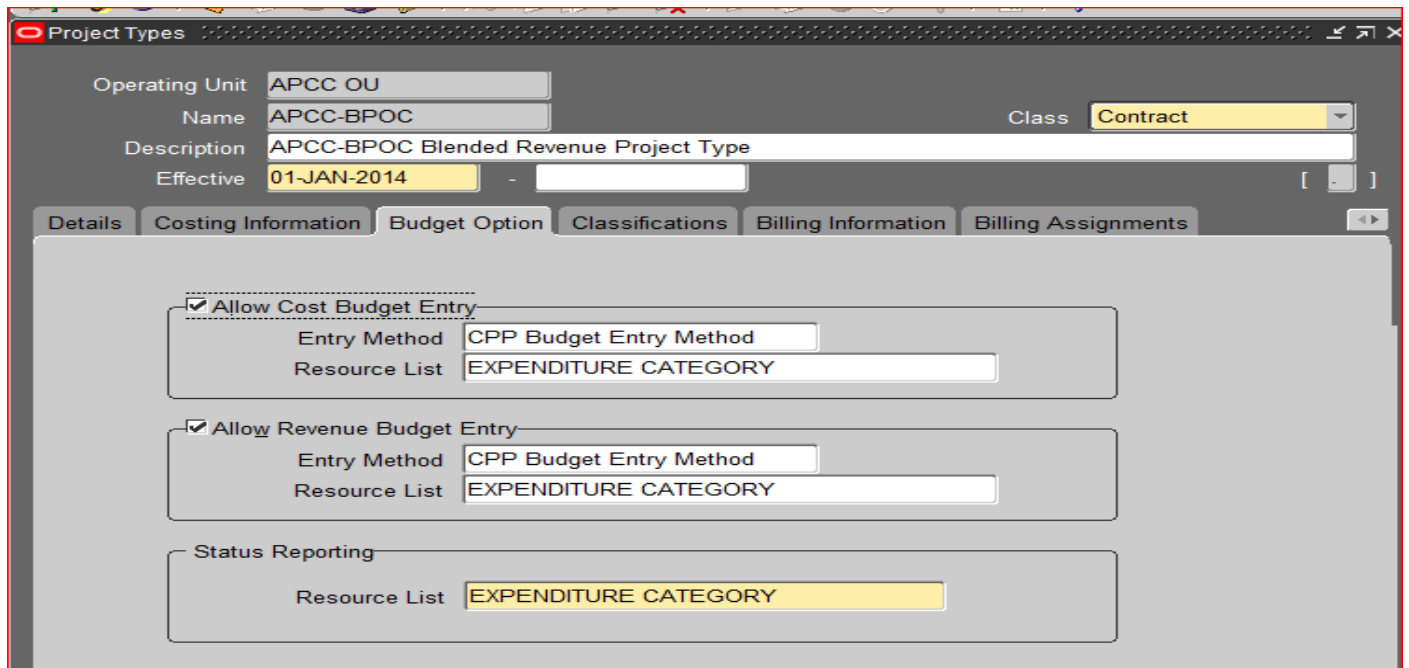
Project Types

Operating Unit APCC OU
Name APCC-BPOC
Class Contract
Description APCC-BPOC Blended Revenue Project Type
Effective 01-JAN-2014 -
[ ]

Details | Costing Information | Budget Option | Classifications | Billing Information | Billing Assignments

Allow Cost Budget Entry
Entry Method CPP Budget Entry Method
Resource List EXPENDITURE CATEGORY

Allow Revenue Budget Entry
Entry Method CPP Budget Entry Method
Resource List EXPENDITURE CATEGORY

Status Reporting
Resource List EXPENDITURE CATEGORY